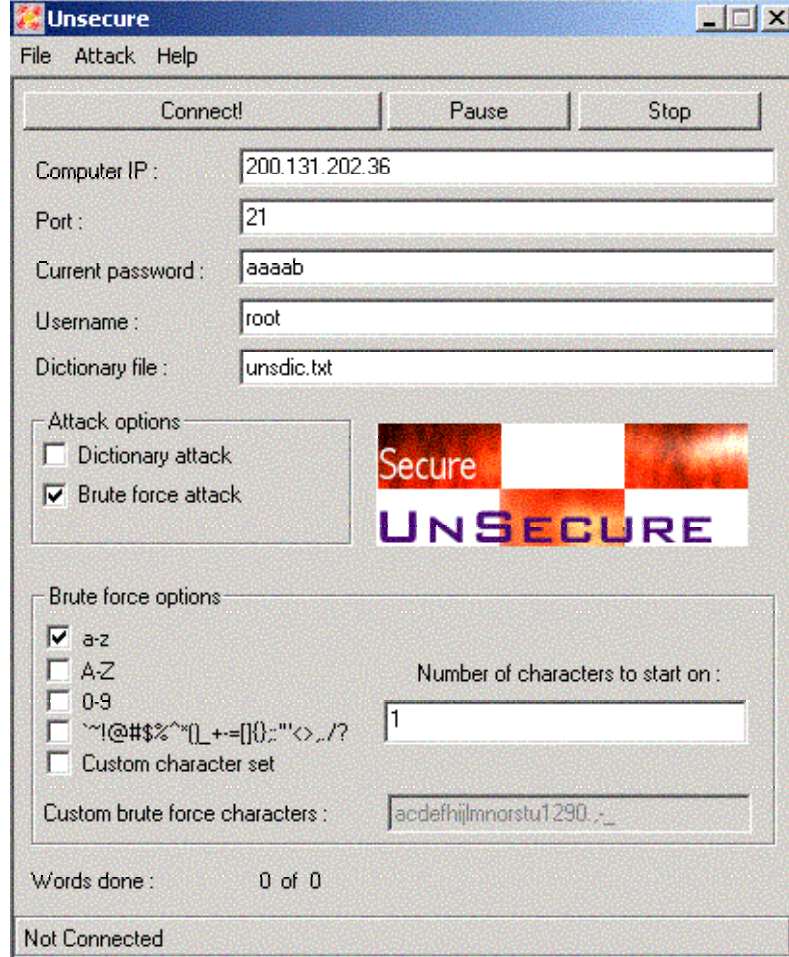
Unsecure

File Attack Help

Connect! Pause Stop

Computer IP : 200.131.202.36

Port : 21

Current password : aaaab

Username : root

Dictionary file : unsdic.txt

Attack options
Dictionary attack
Brute force attack

Secure
UnSecure

Brute force options
a-z
A-Z
0-9
`~!@#$%^*()_+-=[]{};:"'<>,./?
Custom character set

Number of characters to start on :
1

Custom brute force characters : acdefhijlmnorstu1290.,-_

Words done : 0 of 0

Not Connected